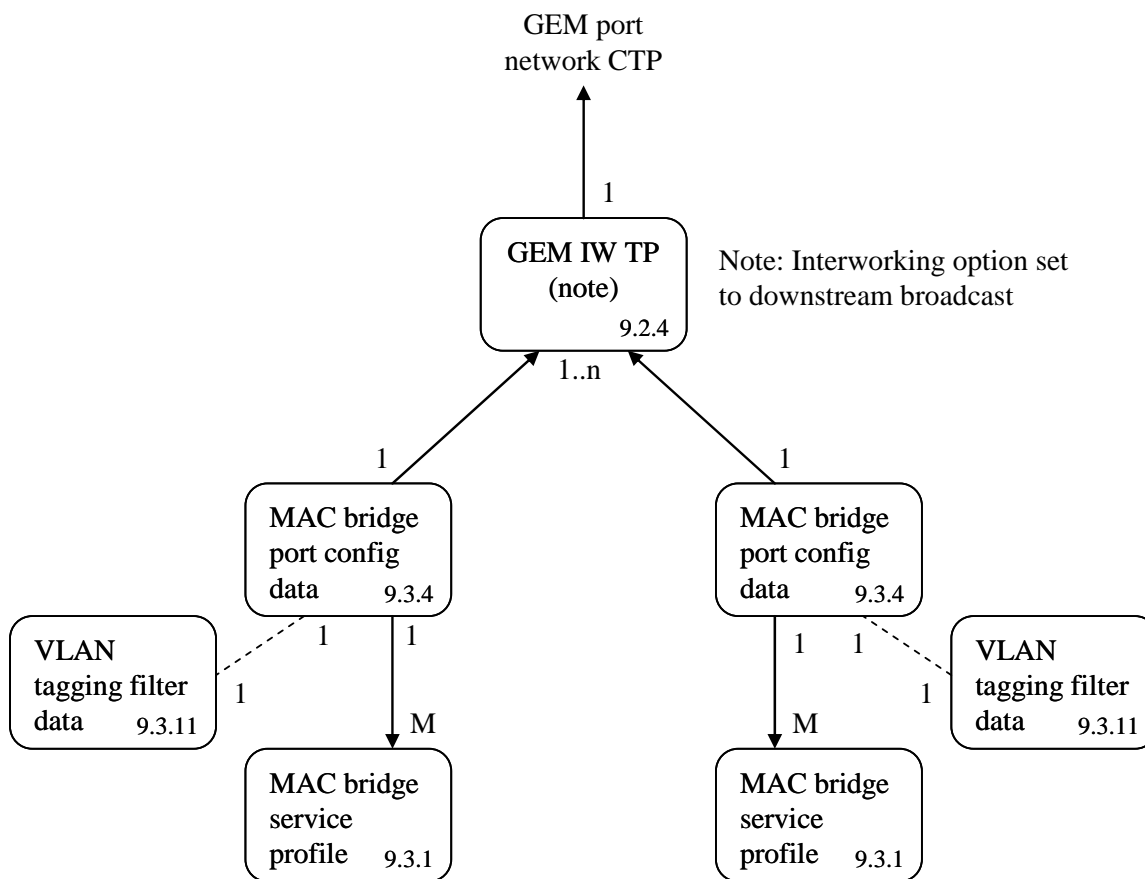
GEM port network CTP

1

GEM IW TP (note) 9.2.4

Note: Interworking option set to downstream broadcast

1..n

1

1

MAC bridge port config data 9.3.4

MAC bridge port config data 9.3.4

1

1

1

1

VLAN tagging filter data 9.3.11

1

1

VLAN tagging filter data 9.3.11

M

M

MAC bridge service profile 9.3.1

MAC bridge service profile 9.3.1